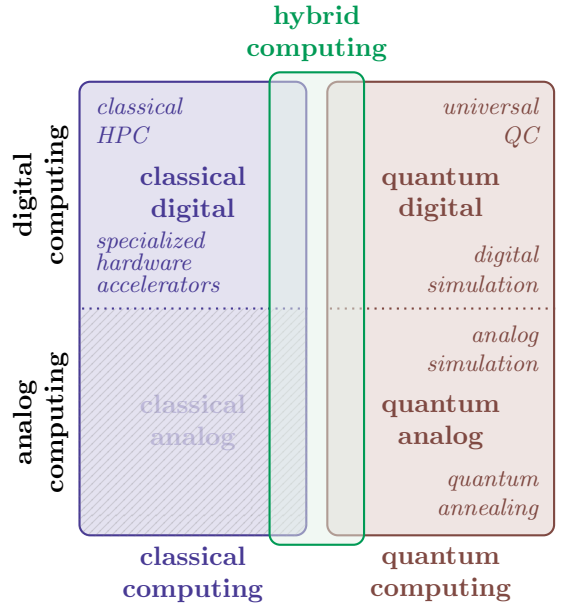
hybrid computing

digital computing

analog computing

classical HPC

classical digital

specialized hardware accelerators

classical analog

universal QC

quantum digital

digital simulation

analog simulation

quantum analog

quantum annealing

classical computing

quantum computing